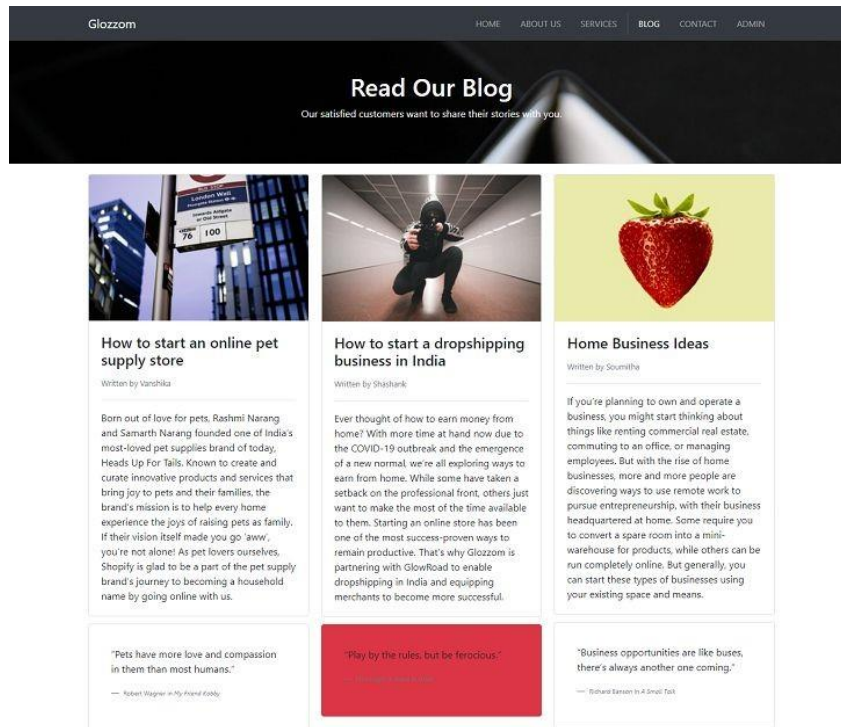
Glozzom

HOME ABOUT US SERVICES BLOG CONTACT ADMIN

Read Our Blog

Our satisfied customers want to share their stories with you.

London Wall

76 100

How to start an online pet supply store

Written by Vanshika

Born out of love for pets, Rashmi Narang and Samarth Narang founded one of India's most-loved pet supplies brand of today, Heads Up For Tails. Known to create and curate innovative products and services that bring joy to pets and their families, the brand's mission is to help every home experience the joys of raising pets as family. If their vision itself made you go 'aww', you're not alone! As pet lovers ourselves, Shopify is glad to be a part of the pet supply brand's journey to becoming a household name by going online with us.

How to start a dropshipping business in India

Written by Shashank

Ever thought of how to earn money from home? With more time at hand now due to the COVID-19 outbreak and the emergence of a new normal, we're all exploring ways to earn from home. While some have taken a setback on the professional front, others just want to make the most of the time available to them. Starting an online store has been one of the most success-proven ways to remain productive. That's why Glozzom is partnering with GlowRoad to enable dropshipping in India and equipping merchants to become more successful.

Home Business Ideas

Written by Soumitha

If you're planning to own and operate a business, you might start thinking about things like renting commercial real estate, commuting to an office, or managing employees. But with the rise of home businesses, more and more people are discovering ways to use remote work to pursue entrepreneurship, with their business headquartered at home. Some require you to convert a spare room into a mini-warehouse for products, while others can be run completely online. But generally, you can start these types of businesses using your existing space and means.

"Pets have more love and compassion in them than most humans."

— Robert Wagner in My Friend Kiddy

"Play by the rules, but be ferocious."

— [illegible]

"Business opportunities are like buses, there's always another one coming."

— Richard Branson in A Small Talk